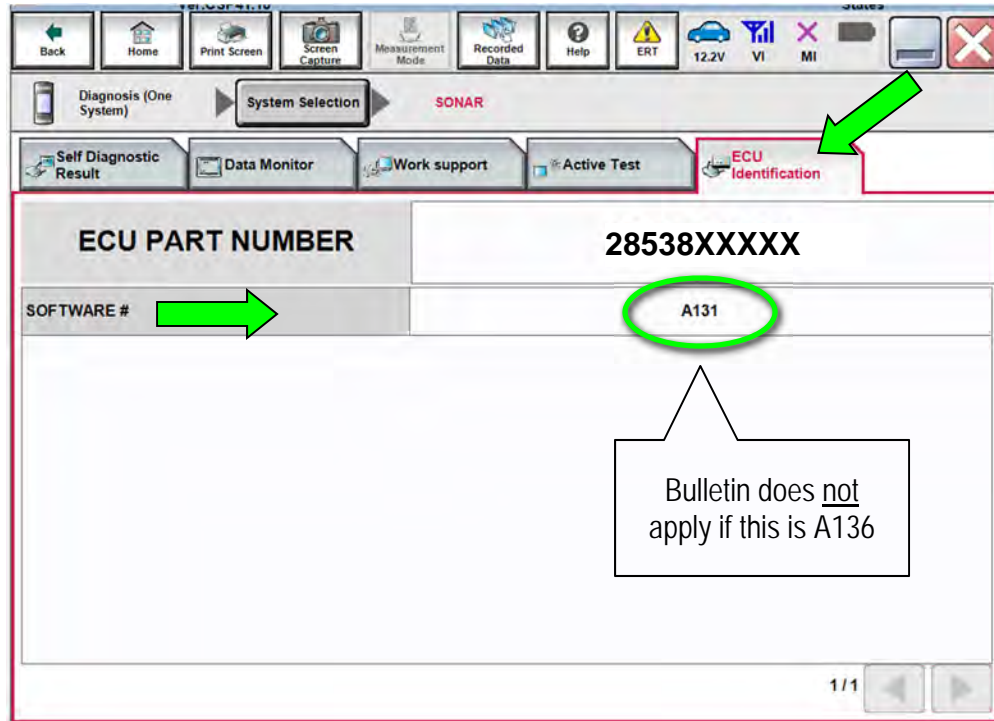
Back Home Print Screen Screen Capture Measurement Mode Recorded Data Help ERT 12.2V VI MI

Diagnosis (One System) System Selection SONAR

Self Diagnostic Result Data Monitor Work support Active Test ECU Identification

| ECU PART NUMBER | 28538XXXXX |
|---|---|
| SOFTWARE # | A131 |

Bulletin does not apply if this is A136

1/1